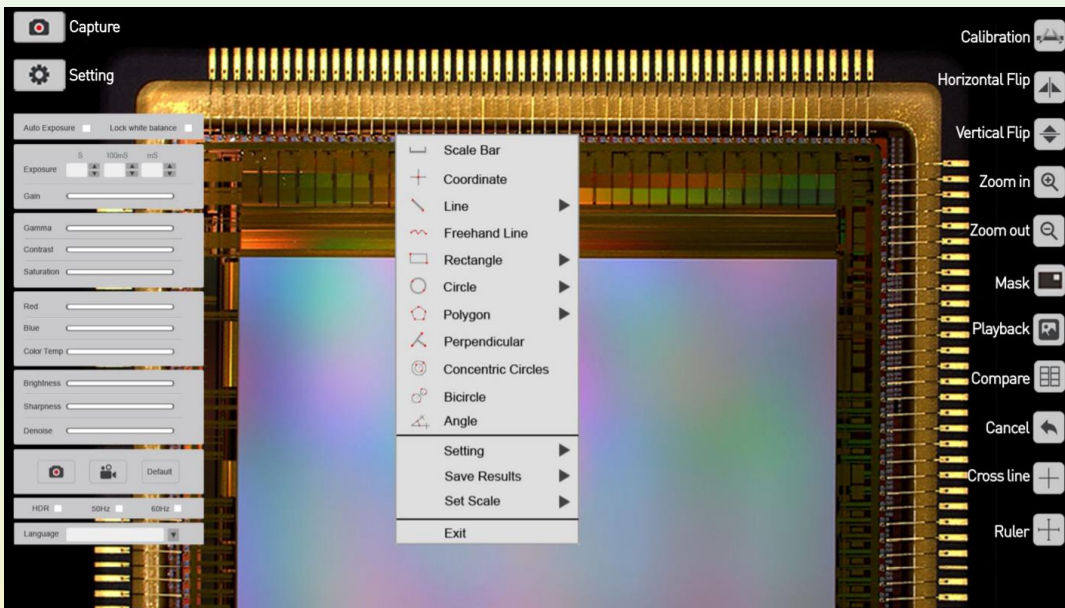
Capture

Setting

Auto Exposure Lock white balance

S 100mS mS
Exposure

Gain

Gamma
Contrast
Saturation

Red
Blue
Color Temp

Brightness
Sharpness
Denoise

Default

HDR 50Hz 60Hz

Language

Scale Bar
Coordinate
Line
Freehand Line
Rectangle
Circle
Polygon
Perpendicular
Concentric Circles
Bicircle
Angle
Setting
Save Results
Set Scale
Exit

Calibration
Horizontal Flip
Vertical Flip
Zoom in
Zoom out
Mask
Playback
Compare
Cancel
Cross line
Ruler